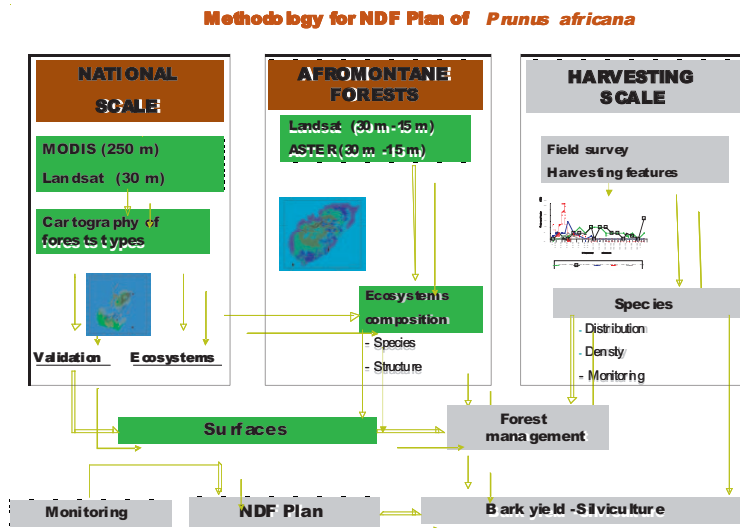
Methodology for NDF Plan of *Prunus africana*

NATIONAL SCALE

MODIS (250 m)

Landsat (30 m)

Cartography of forests types

Validation

Ecosystems

AFROMONTANE FORESTS

Landsat (30 m -15 m)

ASTER (30 m -15 m)

Ecosystems composition

- Species

- Structure

HARVESTING SCALE

Field survey

Harvesting features

Species

- Distribution

- Density

- Monitoring

Surfaces

Forest management

Monitoring

NDF Plan

Bark yield -Silviculture